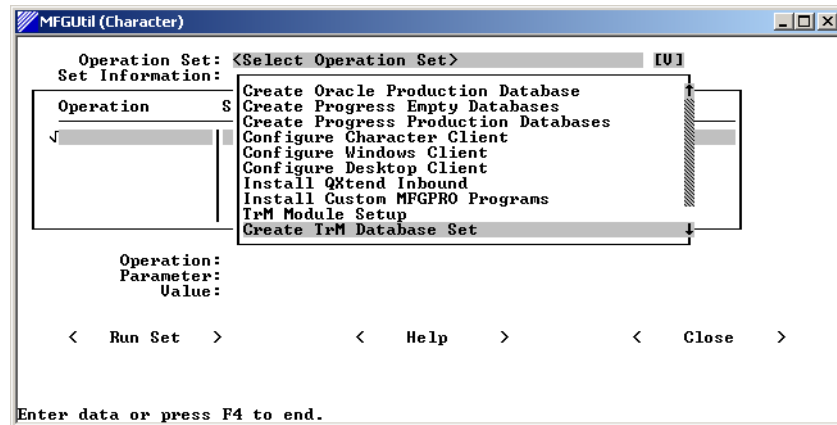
MFGUtil (Character)

Operation Set: <Select Operation Set> [V]
Set Information:

Operation S

√

Create Oracle Production Database
Create Progress Empty Databases
Create Progress Production Databases
Configure Character Client
Configure Windows Client
Configure Desktop Client
Install QXtend Inbound
Install Custom MFGPRO Programs
TrM Module Setup
Create TrM Database Set

Operation:
Parameter:
Value:

< Run Set > < Help > < Close >

Enter data or press F4 to end.